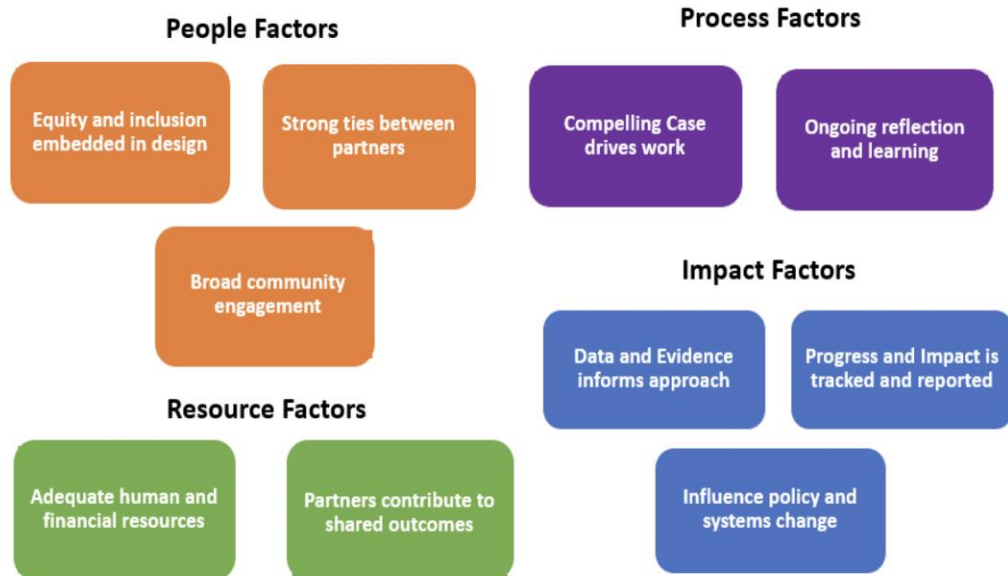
People Factors

Equity and inclusion embedded in design

Strong ties between partners

Broad community engagement

Resource Factors

Adequate human and financial resources

Partners contribute to shared outcomes

Process Factors

Compelling Case drives work

Ongoing reflection and learning

Impact Factors

Data and Evidence informs approach

Progress and Impact is tracked and reported

Influence policy and systems change